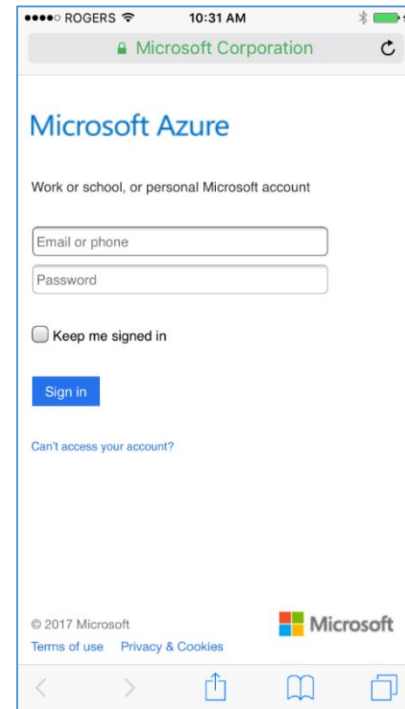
●●●●○ ROGERS 10:31 AM

Microsoft Corporation

Microsoft Azure

Work or school, or personal Microsoft account

Email or phone

Password

Keep me signed in

Sign in

Can't access your account?

© 2017 Microsoft

Microsoft

Terms of use Privacy & Cookies